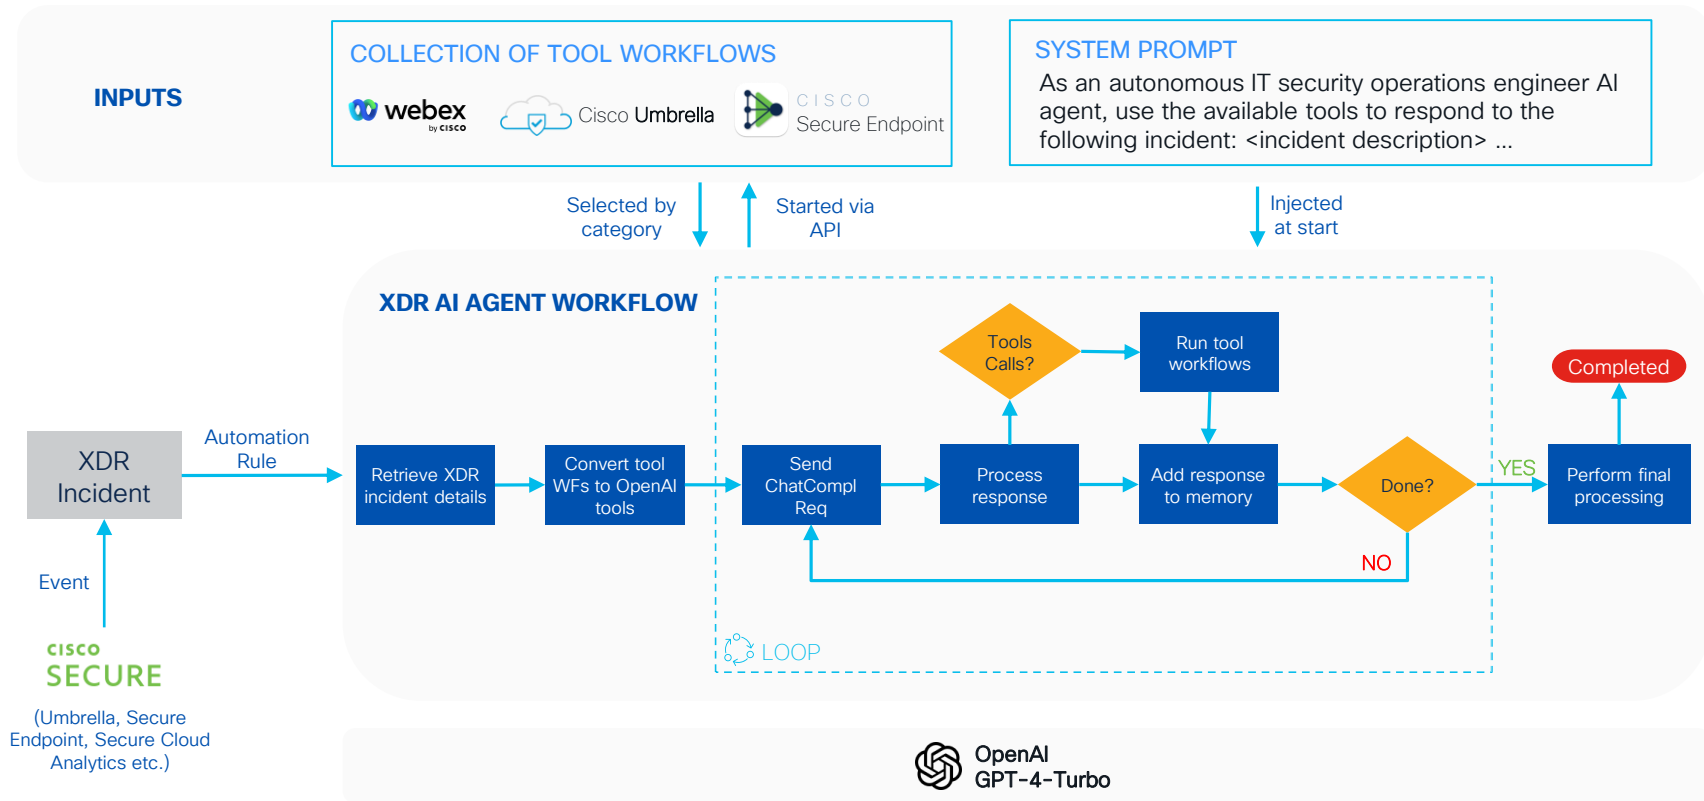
INPUTS

COLLECTION OF TOOL WORKFLOWS

webex by cisco

Cisco Umbrella

CISCO Secure Endpoint

SYSTEM PROMPT

As an autonomous IT security operations engineer AI agent, use the available tools to respond to the following incident: <incident description> ...

Selected by category

Started via API

Injected at start

XDR AI AGENT WORKFLOW

XDR Incident

Automation Rule

Event

CISCO SECURE

(Umbrella, Secure Endpoint, Secure Cloud Analytics etc.)

Retrieve XDR incident details

Convert tool WFs to OpenAI tools

Send ChatCompl Req

Tools Calls?

Run tool workflows

Process response

Add response to memory

Done?

YES

NO

Perform final processing

Completed

LOOP

OpenAI GPT-4-Turbo